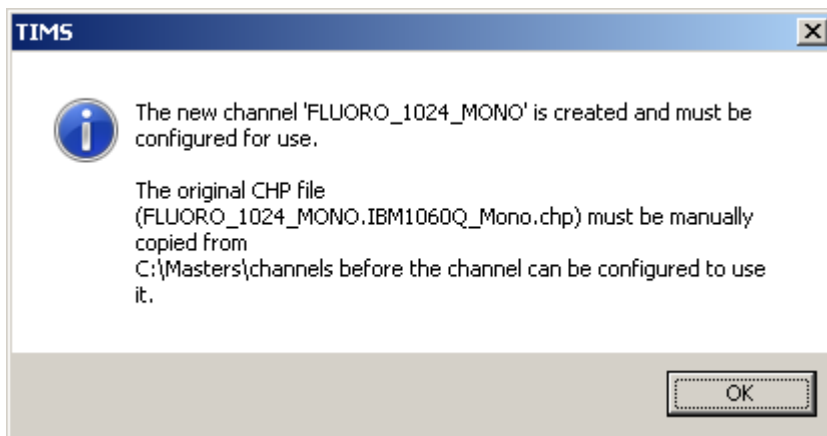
TIMS

The new channel 'FLUORO_1024_MONO' is created and must be configured for use.

The original CHP file (FLUORO_1024_MONO.IBM1060Q_Mono.chp) must be manually copied from C:\Masters\channels before the channel can be configured to use it.

OK